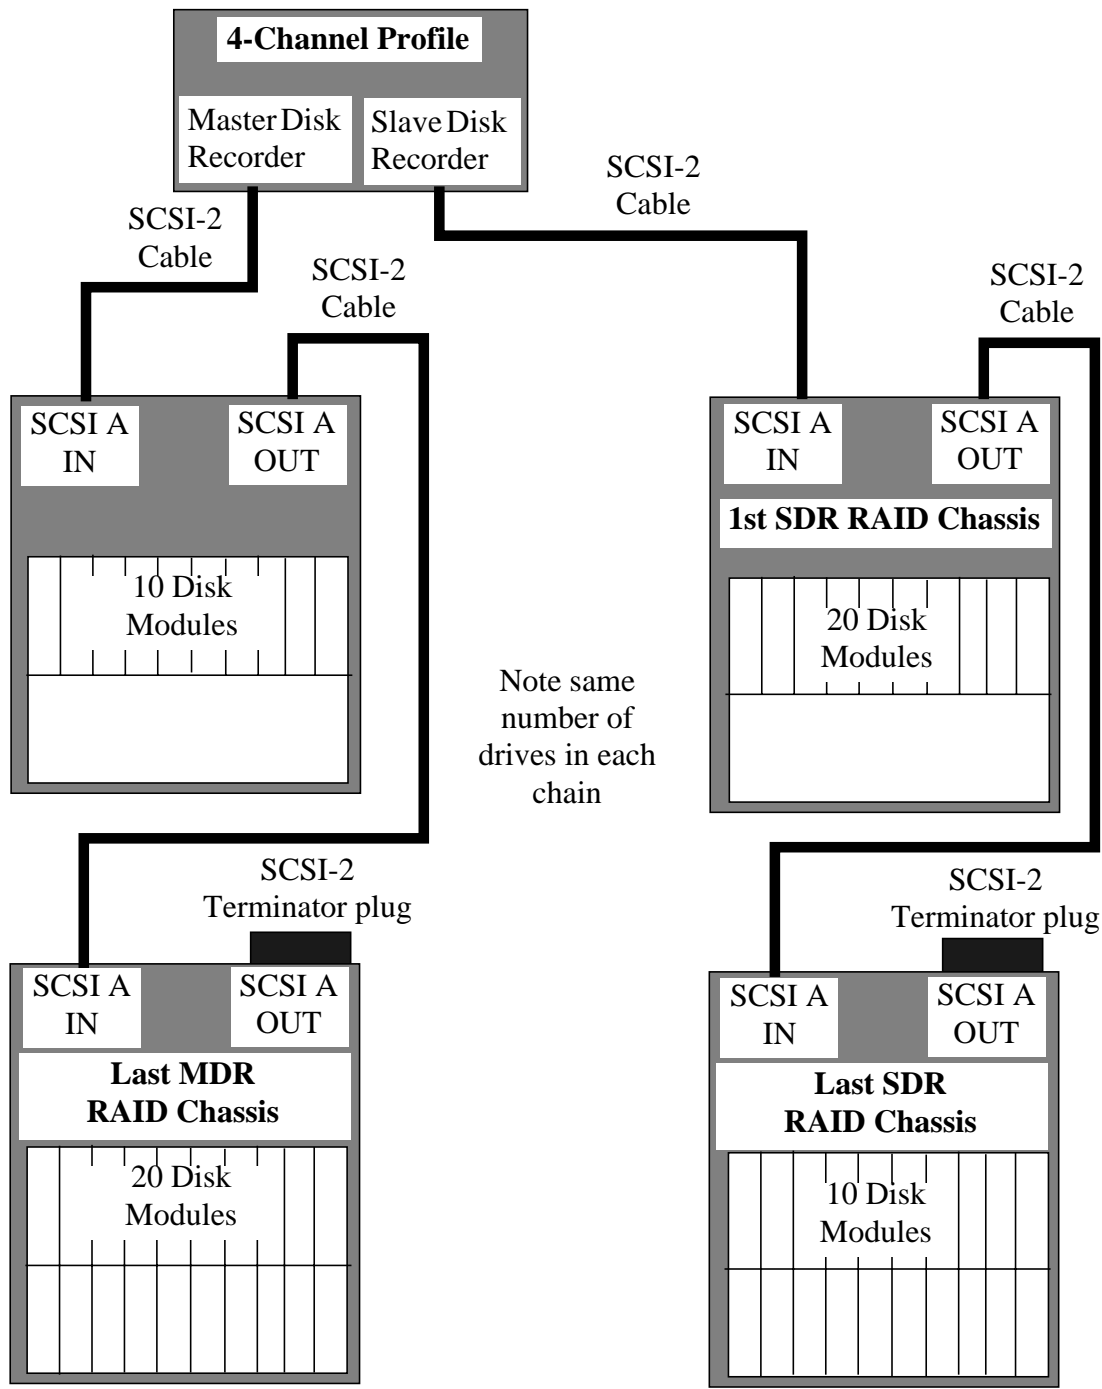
4-Channel Profile

Master Disk Recorder

Slave Disk Recorder

SCSI-2 Cable

SCSI-2 Cable

SCSI-2 Cable

SCSI-2 Cable

SCSI A IN

SCSI A OUT

10 Disk Modules

SCSI A IN

SCSI A OUT

1st SDR RAID Chassis

20 Disk Modules

Note same number of drives in each chain

SCSI-2 Terminator plug

SCSI A IN

SCSI A OUT

Last MDR RAID Chassis

20 Disk Modules

SCSI-2 Terminator plug

SCSI A IN

SCSI A OUT

Last SDR RAID Chassis

10 Disk Modules